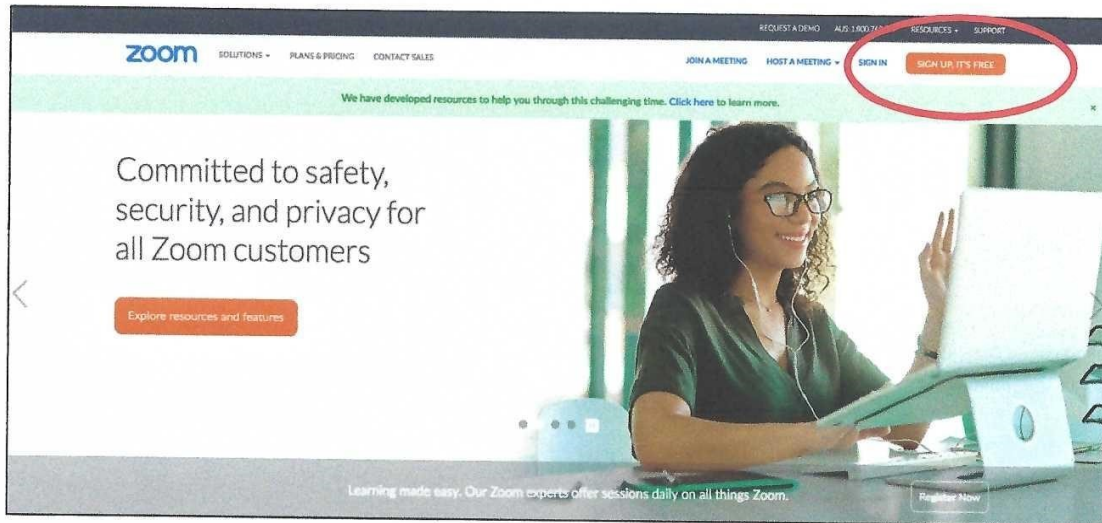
REQUEST A DEMO AUS 1.800 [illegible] RESOURCES ▾ SUPPORT

zoom SOLUTIONS ▾ PLANS & PRICING CONTACT SALES JOIN A MEETING HOST A MEETING ▾ SIGN IN SIGN UP, IT'S FREE

We have developed resources to help you through this challenging time. Click here to learn more.

×

Committed to safety, security, and privacy for all Zoom customers

Explore resources and features

Learning made easy. Our Zoom experts offer sessions daily on all things Zoom.

Register Now